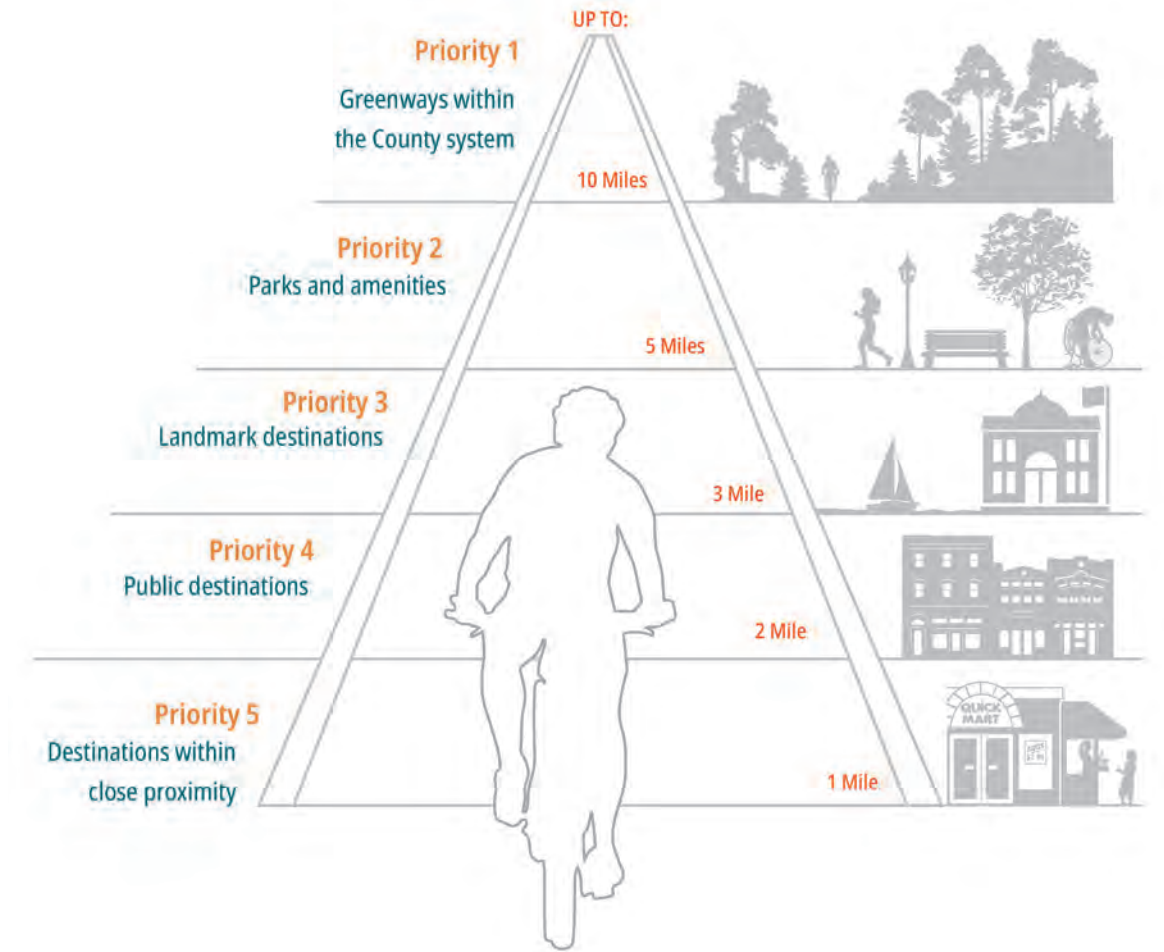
UP TO:

Priority 1
Greenways within the County system

10 Miles

Priority 2
Parks and amenities

5 Miles

Priority 3
Landmark destinations

3 Mile

Priority 4
Public destinations

2 Mile

Priority 5
Destinations within close proximity

1 Mile

QUICK MART